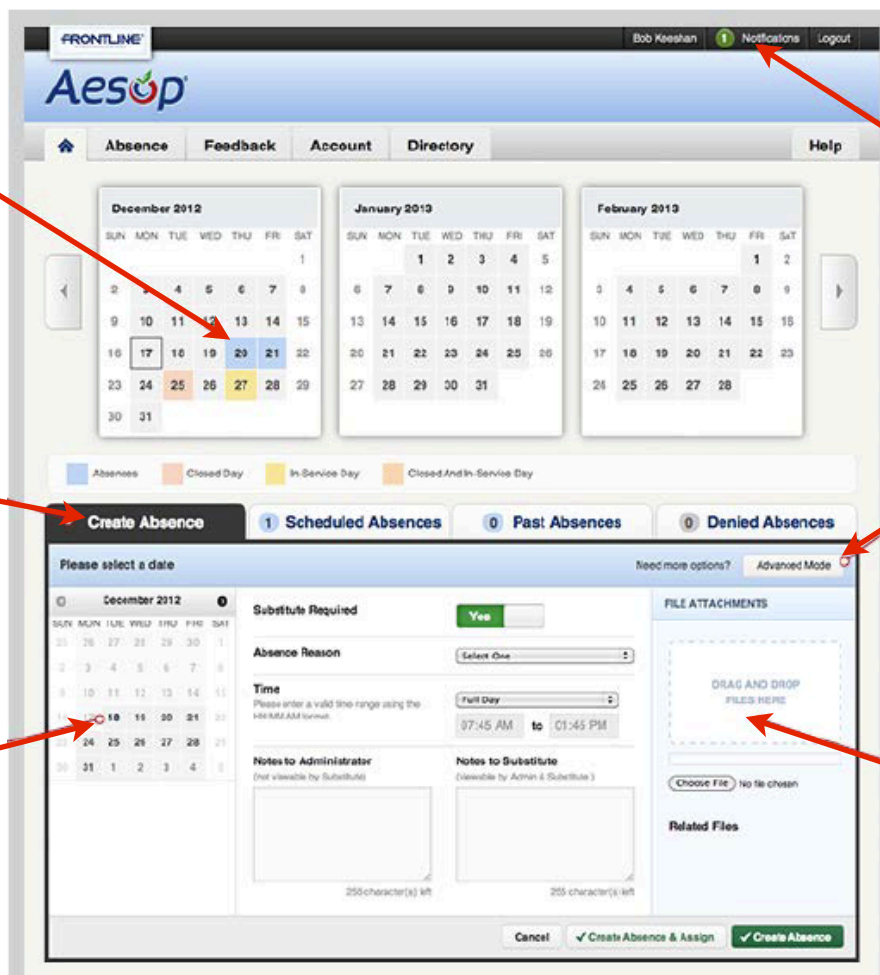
FRONTLINE

Bob Keeshan 1 Notifications Logout

Aesop

Absence Feedback Account Directory Help

December 2012

| SUN | MON | TUE | WED | THU | FRI | SAT |
|---|---|---|---|---|---|---|
| | | | | | | 1 |
| 2 | 3 | 4 | 5 | 6 | 7 | 8 |
| 9 | 10 | 11 | 12 | 13 | 14 | 15 |
| 16 | 17 | 18 | 19 | 20 | 21 | 22 |
| 23 | 24 | 25 | 26 | 27 | 28 | 29 |
| 30 | 31 | | | | | |

January 2013

| SUN | MON | TUE | WED | THU | FRI | SAT |
|---|---|---|---|---|---|---|
| | | 1 | 2 | 3 | 4 | 5 |
| 6 | 7 | 8 | 9 | 10 | 11 | 12 |
| 13 | 14 | 15 | 16 | 17 | 18 | 19 |
| 20 | 21 | 22 | 23 | 24 | 25 | 26 |
| 27 | 28 | 29 | 30 | 31 | | |

February 2013

| SUN | MON | TUE | WED | THU | FRI | SAT |
|---|---|---|---|---|---|---|
| | | | | | 1 | 2 |
| 3 | 4 | 5 | 6 | 7 | 8 | 9 |
| 10 | 11 | 12 | 13 | 14 | 15 | 16 |
| 17 | 18 | 19 | 20 | 21 | 22 | 23 |
| 24 | 25 | 26 | 27 | 28 | | |

Absences Closed Day In-Service Day Closed And In-Service Day

Create Absence 1 Scheduled Absences 0 Past Absences 0 Denied Absences

Please select a date Need more options? Advanced Mode

December 2012

| SUN | MON | TUE | WED | THU | FRI | SAT |
|---|---|---|---|---|---|---|
| 25 | 26 | 27 | 28 | 29 | 30 | 1 |
| 2 | 3 | 4 | 5 | 6 | 7 | 8 |
| 9 | 10 | 11 | 12 | 13 | 14 | 15 |
| 16 | 17 | 18 | 19 | 20 | 21 | 22 |
| 23 | 24 | 25 | 26 | 27 | 28 | 29 |
| 30 | 31 | 1 | 2 | 3 | 4 | 5 |

Substitute Required Yes

Absence Reason Select One

Time
Please enter a valid time-range using the HH:MM AM format.
Full Day
07:45 AM to 01:45 PM

Notes to Administrator (not viewable by Substitute)
255 character(s) left

Notes to Substitute (viewable by Admin & Substitute)
255 character(s) left

FILE ATTACHMENTS
DRAG AND DROP FILES HERE
Choose File No file chosen
Related Files

Cancel ✓ Create Absence & Assign ✓ Create Absence